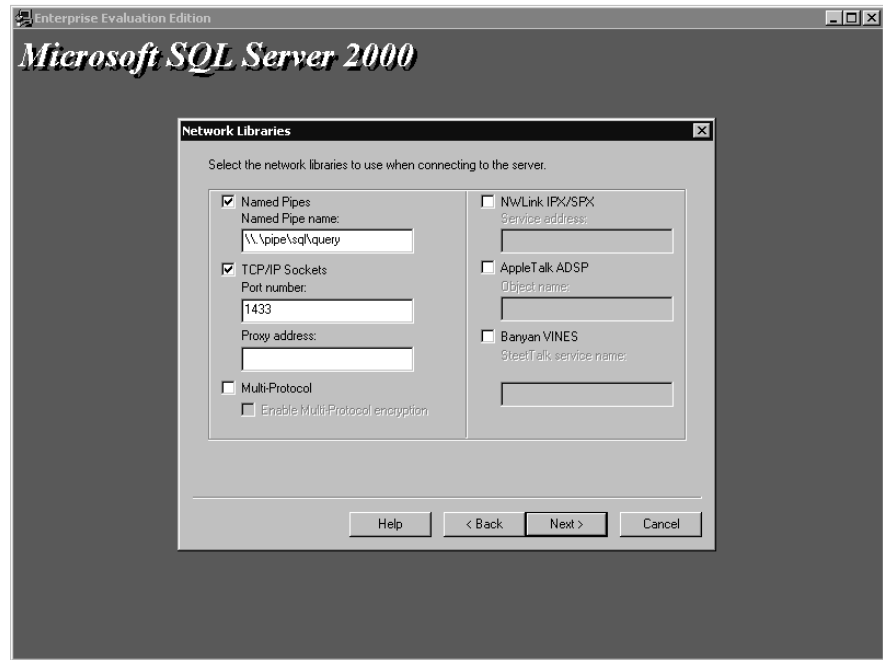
Enterprise Evaluation Edition

Microsoft SQL Server 2000

Network Libraries

Select the network libraries to use when connecting to the server.

☑ Named Pipes
Named Pipe name:
\\.\pipe\sql\query

☑ TCP/IP Sockets
Port number:
1433

Proxy address:

☐ Multi-Protocol
☐ Enable Multi-Protocol encryption

☐ NWLink IPX/SPX
Service address:

☐ AppleTalk ADSP
Object name:

☐ Banyan VINES
SteetTalk service name:

Help
< Back
Next >
Cancel